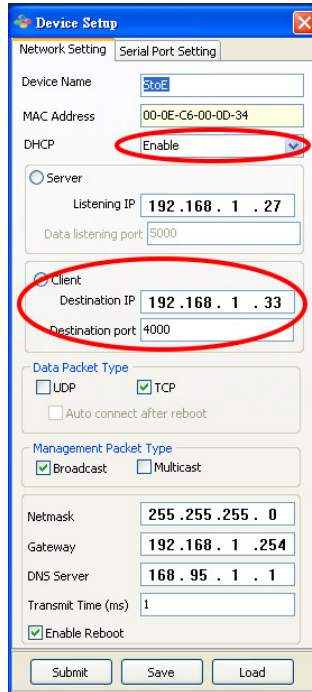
Device Setup

Network Setting | Serial Port Setting

Device Name 5toE

MAC Address 00-0E-C6-00-0D-34

DHCP Enable

Server

Listening IP 192 .168 . 1 . 27

Data listening port 5000

Client

Destination IP 192 .168 . 1 . 33

Destination port 4000

Data Packet Type

UDP

TCP

Auto connect after reboot

Management Packet Type

Broadcast

Multicast

Netmask 255 .255 .255 . 0

Gateway 192 .168 . 1 .254

DNS Server 168 . 95 . 1 . 1

Transmit Time (ms) 1

Enable Reboot

Submit | Save | Load